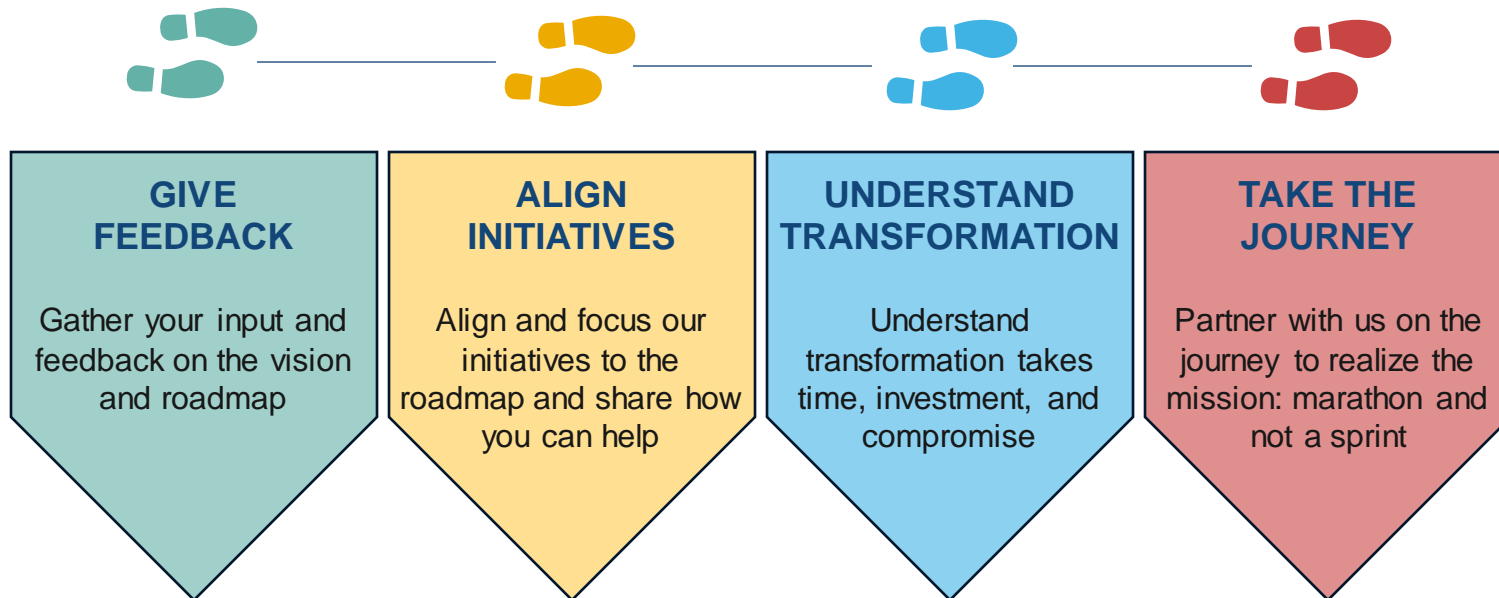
GIVE FEEDBACK

Gather your input and feedback on the vision and roadmap

ALIGN INITIATIVES

Align and focus our initiatives to the roadmap and share how you can help

UNDERSTAND TRANSFORMATION

Understand transformation takes time, investment, and compromise

TAKE THE JOURNEY

Partner with us on the journey to realize the mission: marathon and not a sprint